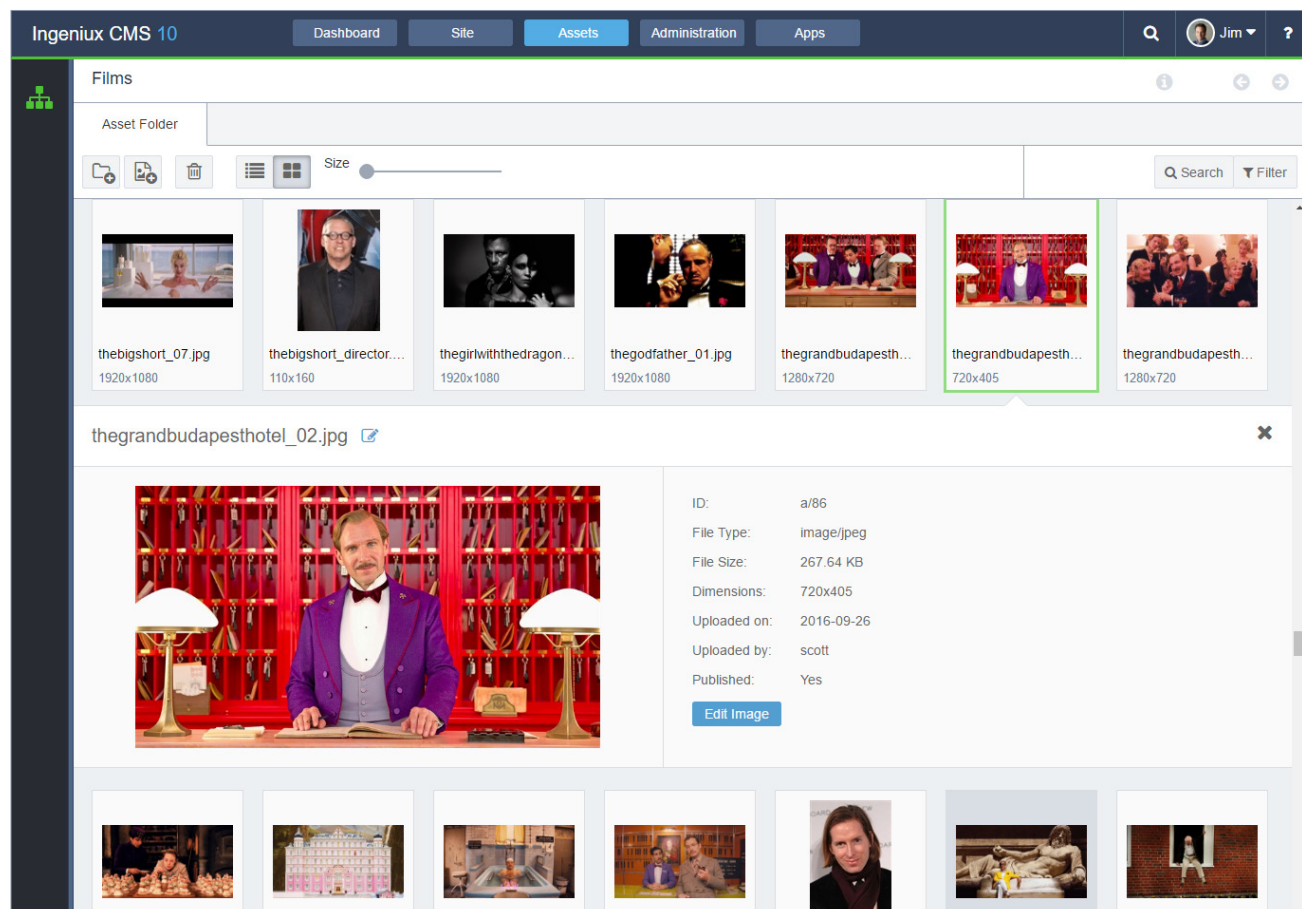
Ingeniux CMS 10

Dashboard Site Assets Administration Apps

Jim ?

Films

Asset Folder

Size

Search Filter

thebigshort_07.jpg
1920x1080

thebigshort_director....
110x160

thegirlwiththedragon...
1920x1080

thegodfather_01.jpg
1920x1080

thegrandbudapesth...
1280x720

thegrandbudapesth...
720x405

thegrandbudapesth...
1280x720

thegrandbudapesthotel_02.jpg

| ID: | a/86 |
|---|---|
| File Type: | image/jpeg |
| File Size: | 267.64 KB |
| Dimensions: | 720x405 |
| Uploaded on: | 2016-09-26 |
| Uploaded by: | scott |
| Published: | Yes |

Edit Image